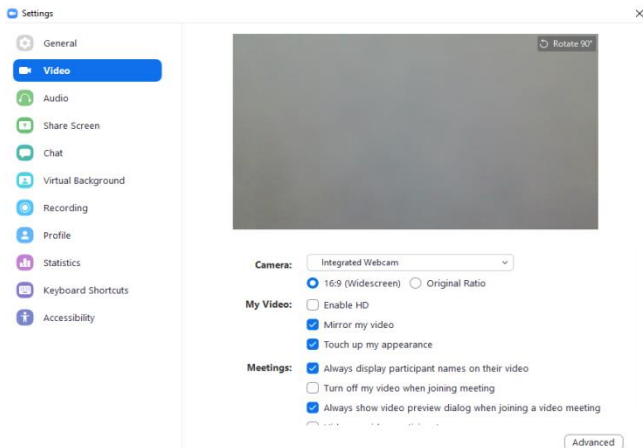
Settings

General
Video
Audio
Share Screen
Chat
Virtual Background
Recording
Profile
Statistics
Keyboard Shortcuts
Accessibility

Rotate 90°

Camera: Integrated Webcam
16:9 (Widescreen) Original Ratio
My Video: Enable HD
Mirror my video
Touch up my appearance
Meetings: Always display participant names on their video
Turn off my video when joining meeting
Always show video preview dialog when joining a video meeting
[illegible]

Advanced